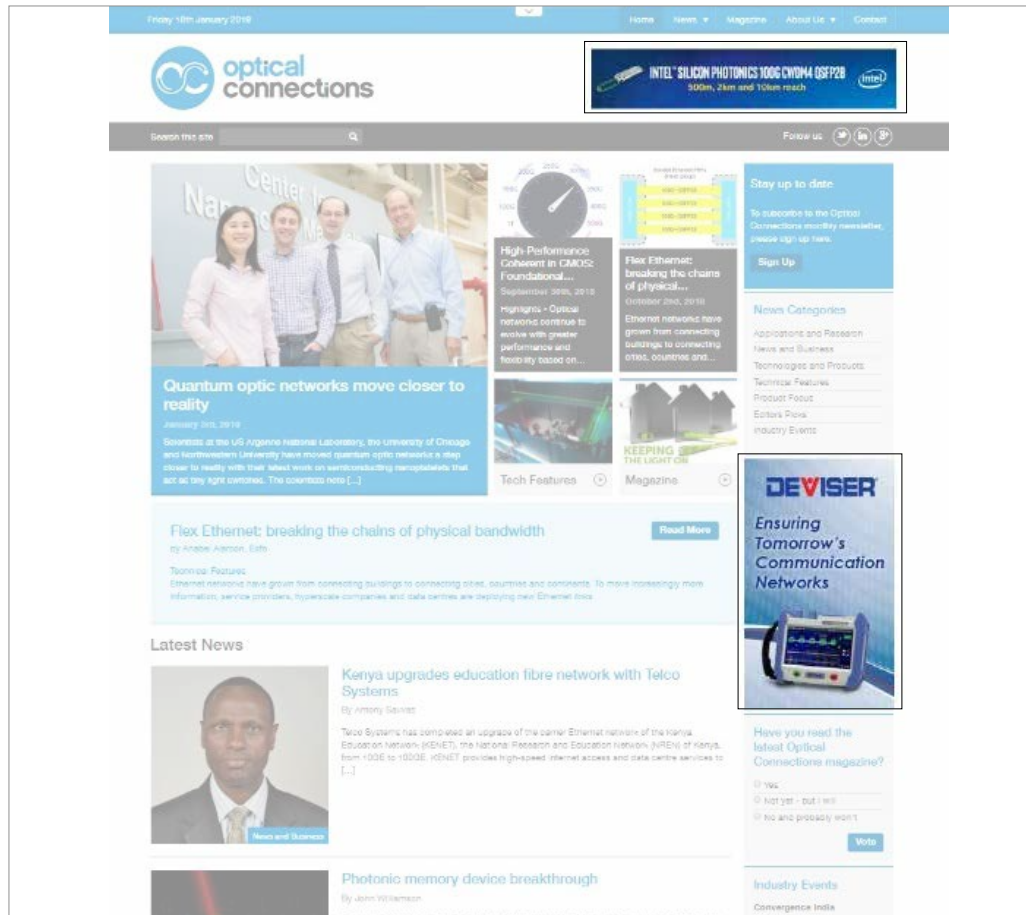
Friday 18th January 2019

Home News ▼ Magazine About Us ▼ Contact

optical connections

INTEL® SILICON PHOTONICS 100G CWDM4 QSFP28
500m, 2km and 10km reach
intel

Search this site

Follow us

Quantum optic networks move closer to reality

January 3rd, 2019

Scientists at the US Argonne National Laboratory, the University of Chicago and Northwestern University have moved quantum optic networks a step closer to reality with their latest work on semiconducting nanoplatelets that act as tiny light switches. The scientists note [...]

High-Performance Coherent in CMOS: Foundational...

September 30th, 2018

Highlights - Optical networks continue to evolve with greater performance and flexibility based on...

Flex Ethernet: breaking the chains of physical...

October 2nd, 2018

Ethernet networks have grown from connecting buildings to connecting cities, countries and...

Tech Features

KEEPING THE LIGHT ON

Magazine

Stay up to date

To subscribe to the Optical Connections monthly newsletter, please sign up here.

Sign Up

News Categories

Applications and Research
News and Business
Technologies and Products
Technical Features
Product Focus
Editors Picks
Industry Events

DEVISER

Ensuring Tomorrow's Communication Networks

Flex Ethernet: breaking the chains of physical bandwidth

by Anabel Alarcon, Edfa

Read More

Technical Features

Ethernet networks have grown from connecting buildings to connecting cities, countries and continents. To move increasingly more information, service providers, hyperscale companies and data centres are deploying new Ethernet links.

Latest News

Kenya upgrades education fibre network with Telco Systems

By Antony Savvas

Telco Systems has completed an upgrade of the carrier Ethernet network of the Kenya Education Network (KENET), the National Research and Education Network (NREN) of Kenya, from 10GE to 100GE. KENET provides high-speed internet access and data centre services to [...]

News and Business

Have you read the latest Optical Connections magazine?

Yes
Not yet - but I will
No and probably won't

Vote

Photonic memory device breakthrough

By John Williamson

Industry Events

Convergence India